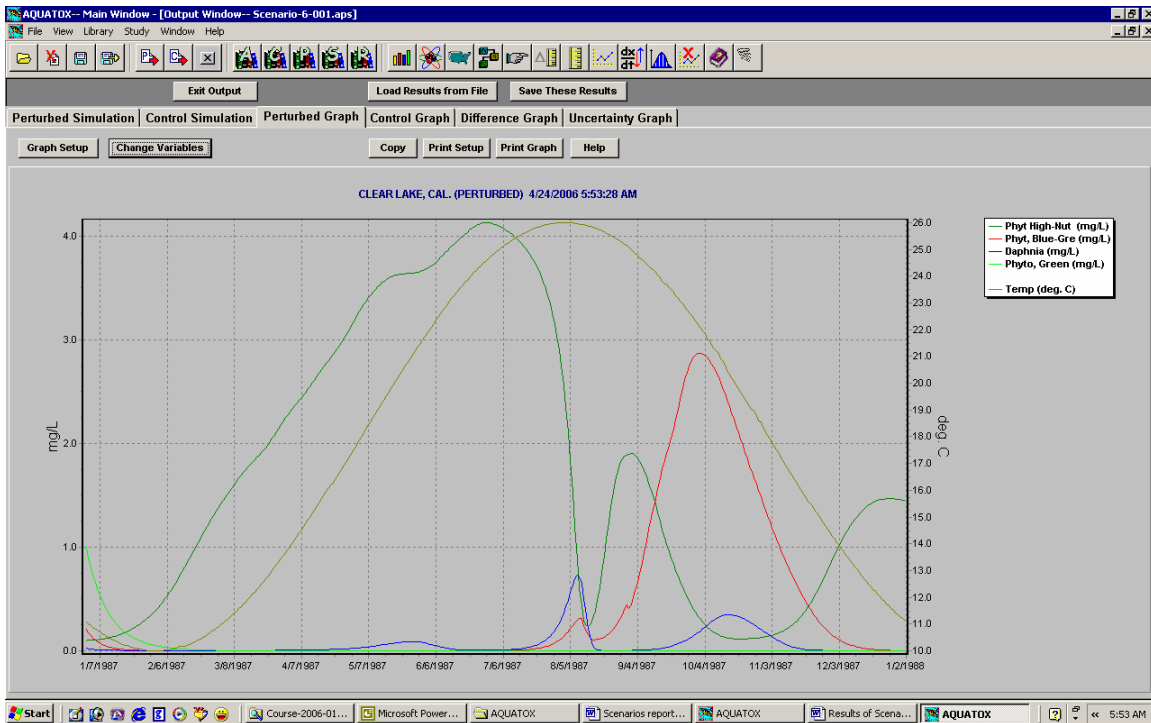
AQUATOX-- Main Window - [Output Window-- Scenario-6-001.aps]

File View Library Study Window Help

Exit Output

Load Results from File

Save These Results

Perturbed Simulation | Control Simulation | Perturbed Graph | Control Graph | Difference Graph | Uncertainty Graph

Graph Setup

Change Variables

Copy

Print Setup

Print Graph

Help

CLEAR LAKE, CAL. (PERTURBED) 4/24/2006 5:53:28 AM

Phyt High-Nut (mg/L)
Phyt, Blue-Gre (mg/L)
Daphnia (mg/L)
Phyto, Green (mg/L)

Temp (deg. C)

mg/L

4.0
3.0
2.0
1.0
0.0

deg. C

26.0
25.0
24.0
23.0
22.0
21.0
20.0
19.0
18.0
17.0
16.0
15.0
14.0
13.0
12.0
11.0
10.0

1/7/1987 2/6/1987 3/8/1987 4/7/1987 5/7/1987 6/6/1987 7/6/1987 8/5/1987 9/4/1987 10/4/1987 11/3/1987 12/3/1987 1/2/1988

Start | Course-2006-01... | Microsoft Power... | AQUATOX | Scenarios report... | AQUATOX | Results of Scena... | AQUATOX | 5:53 AM